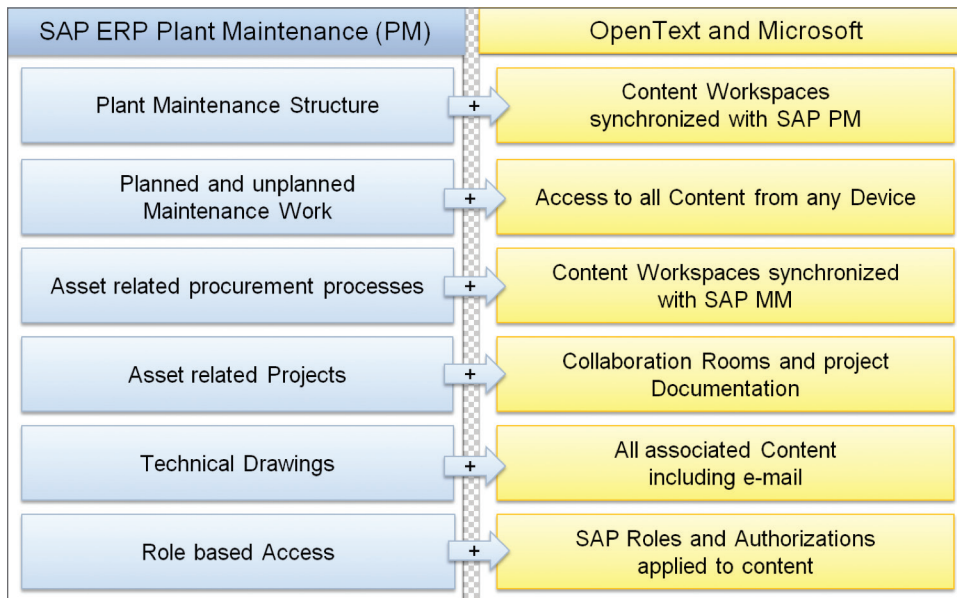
SAP ERP Plant Maintenance (PM)

OpenText and Microsoft

Plant Maintenance Structure

+

Content Workspaces synchronized with SAP PM

Planned and unplanned Maintenance Work

+

Access to all Content from any Device

Asset related procurement processes

+

Content Workspaces synchronized with SAP MM

Asset related Projects

+

Collaboration Rooms and project Documentation

Technical Drawings

+

All associated Content including e-mail

Role based Access

+

SAP Roles and Authorizations applied to content